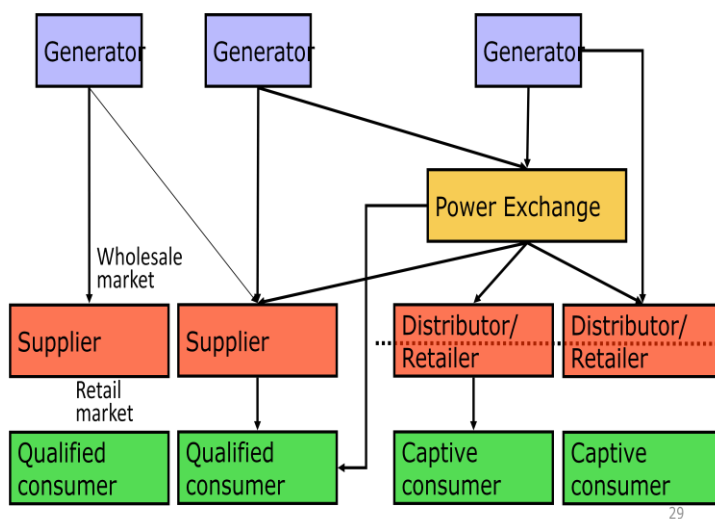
Generator

Generator

Generator

Power Exchange

Wholesale market

Supplier

Supplier

Distributor/ Retailer

Distributor/ Retailer

Retail market

Qualified consumer

Qualified consumer

Captive consumer

Captive consumer

29